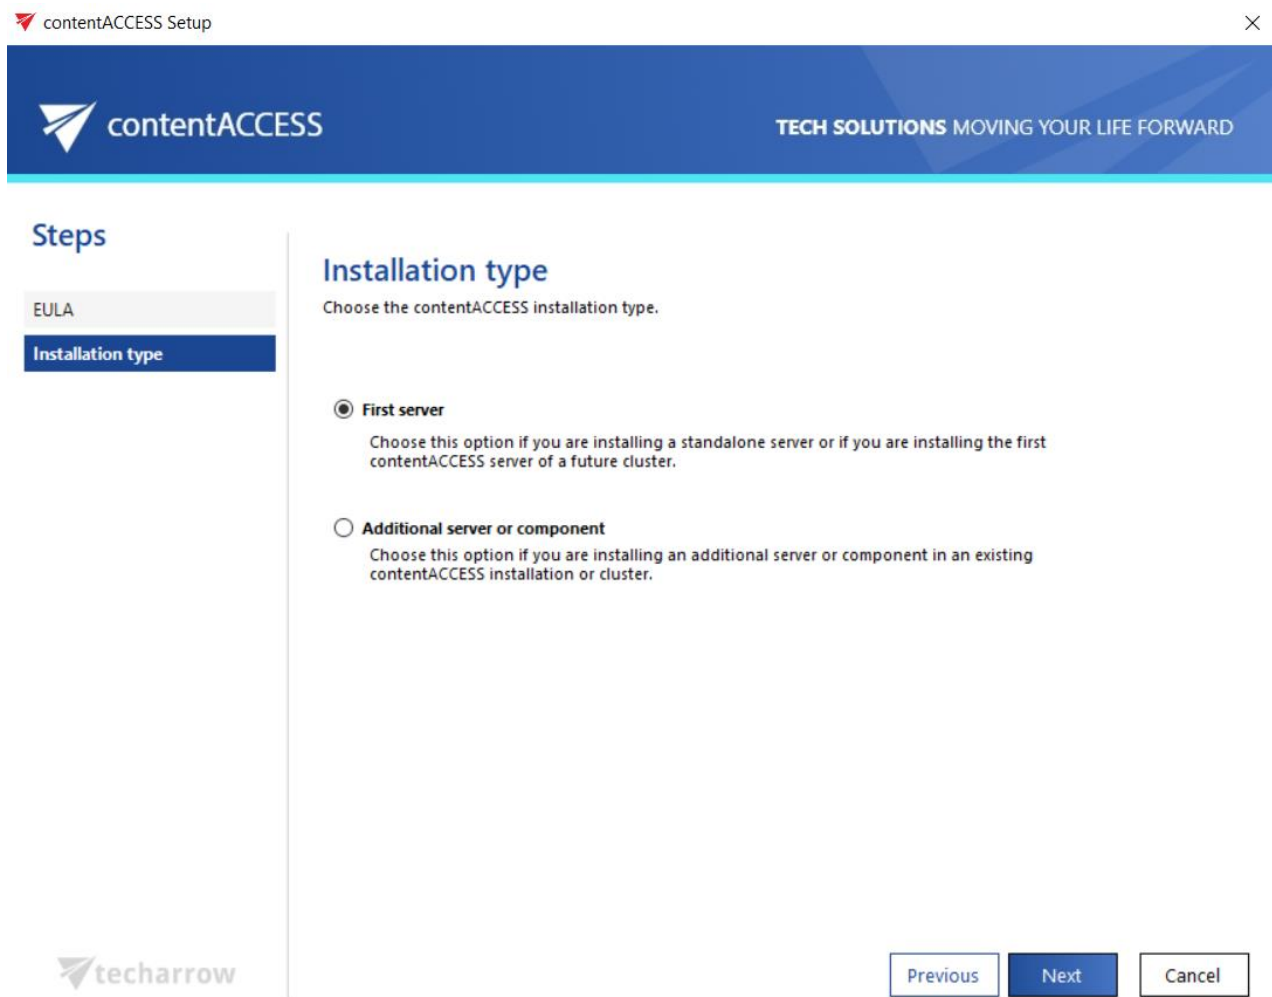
contentACCESS Setup

contentACCESS

TECH SOLUTIONS MOVING YOUR LIFE FORWARD

Steps

EULA

Installation type

Installation type

Choose the contentACCESS installation type.

First server

Choose this option if you are installing a standalone server or if you are installing the first contentACCESS server of a future cluster.

Additional server or component

Choose this option if you are installing an additional server or component in an existing contentACCESS installation or cluster.

techarrow

Previous

Next

Cancel